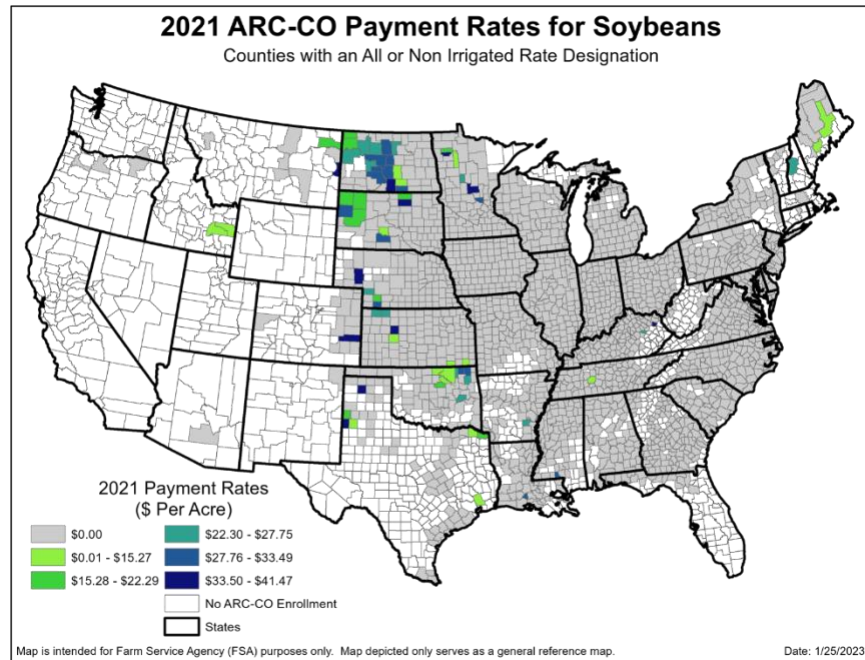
2021 ARC-CO Payment Rates for Soybeans
Counties with an All or Non Irrigated Rate Designation

2021 Payment Rates
($ Per Acre)

$0.00
$0.01 - $15.27
$15.28 - $22.29
$22.30 - $27.75
$27.76 - $33.49
$33.50 - $41.47
No ARC-CO Enrollment
States

Map is intended for Farm Service Agency (FSA) purposes only. Map depicted only serves as a general reference map.

Date: 1/25/2023